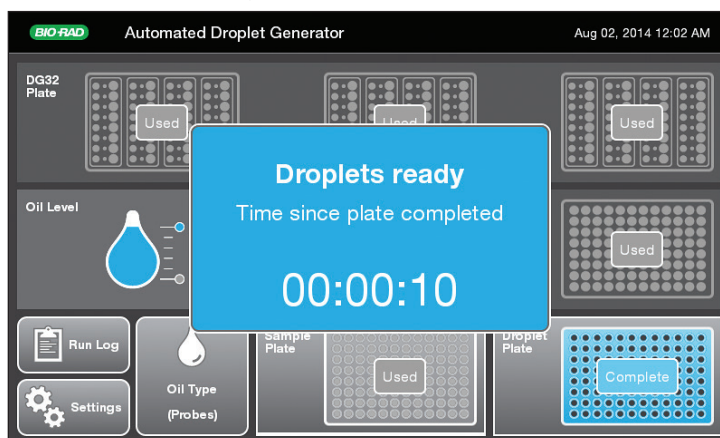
BIO-RAD Automated Droplet Generator Aug 02, 2014 12:02 AM

DG32 Plate

Used

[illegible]

Used

Droplets ready

Time since plate completed

00:00:10

Oil Level

Used

Run Log

Settings

Oil Type (Probes)

Sample Plate

Used

Droplet Plate

Complete